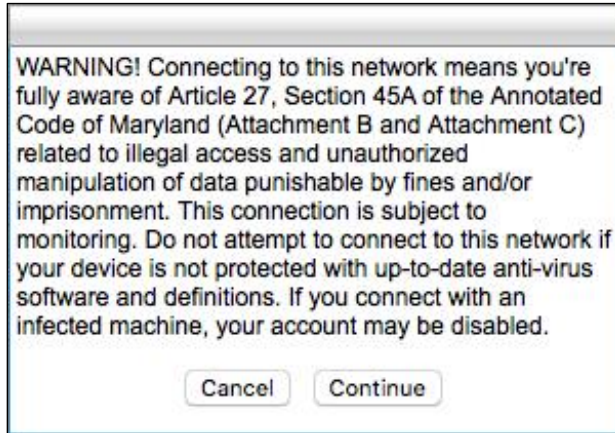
WARNING! Connecting to this network means you're fully aware of Article 27, Section 45A of the Annotated Code of Maryland (Attachment B and Attachment C) related to illegal access and unauthorized manipulation of data punishable by fines and/or imprisonment. This connection is subject to monitoring. Do not attempt to connect to this network if your device is not protected with up-to-date anti-virus software and definitions. If you connect with an infected machine, your account may be disabled.

Cancel Continue